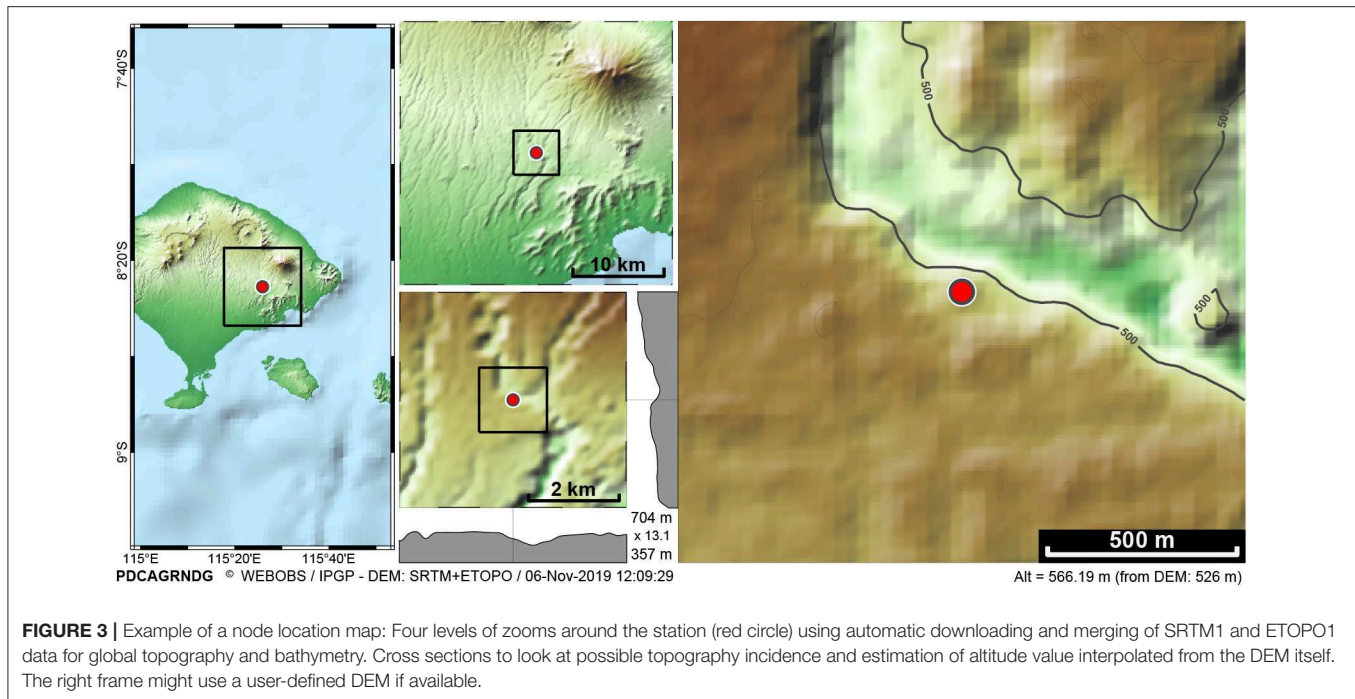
7°40'S

8°20'S

9°S

115°E 115°20'E 115°40'E

10 km

2 km

704 m
x 13.1
357 m

500

500

500

500

500 m

PDCAGRNDG © WEBOBS / IPGP - DEM: SRTM+ETOPO / 06-Nov-2019 12:09:29

Alt = 566.19 m (from DEM: 526 m)

**FIGURE 3** | Example of a node location map: Four levels of zooms around the station (red circle) using automatic downloading and merging of SRTM1 and ETOPO1 data for global topography and bathymetry. Cross sections to look at possible topography incidence and estimation of altitude value interpolated from the DEM itself. The right frame might use a user-defined DEM if available.